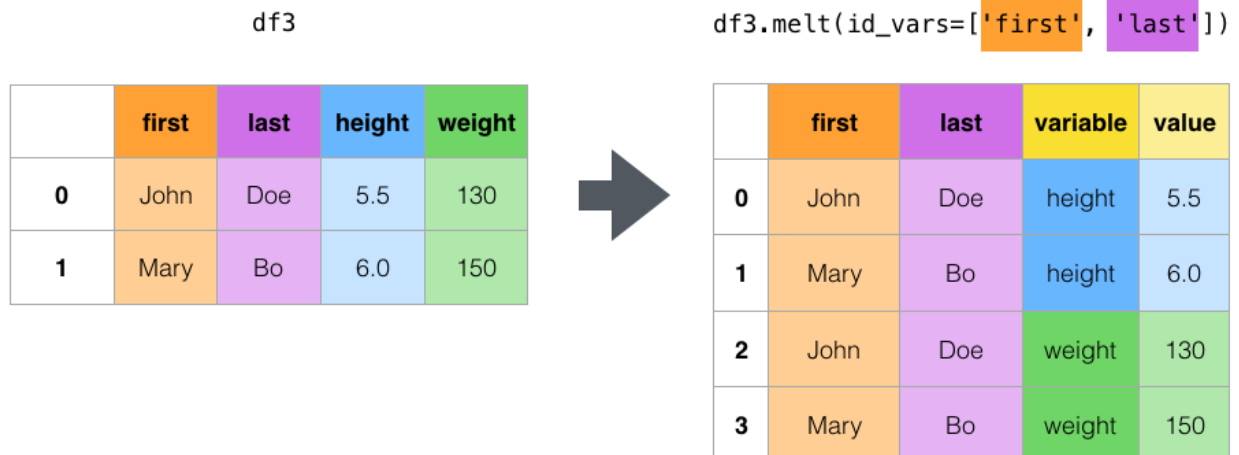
df3

| | first | last | height | weight |
|---|---|---|---|---|
| 0 | John | Doe | 5.5 | 130 |
| 1 | Mary | Bo | 6.0 | 150 |

df3.melt(id_vars=['first', 'last'])

| | first | last | variable | value |
|---|---|---|---|---|
| 0 | John | Doe | height | 5.5 |
| 1 | Mary | Bo | height | 6.0 |
| 2 | John | Doe | weight | 130 |
| 3 | Mary | Bo | weight | 150 |